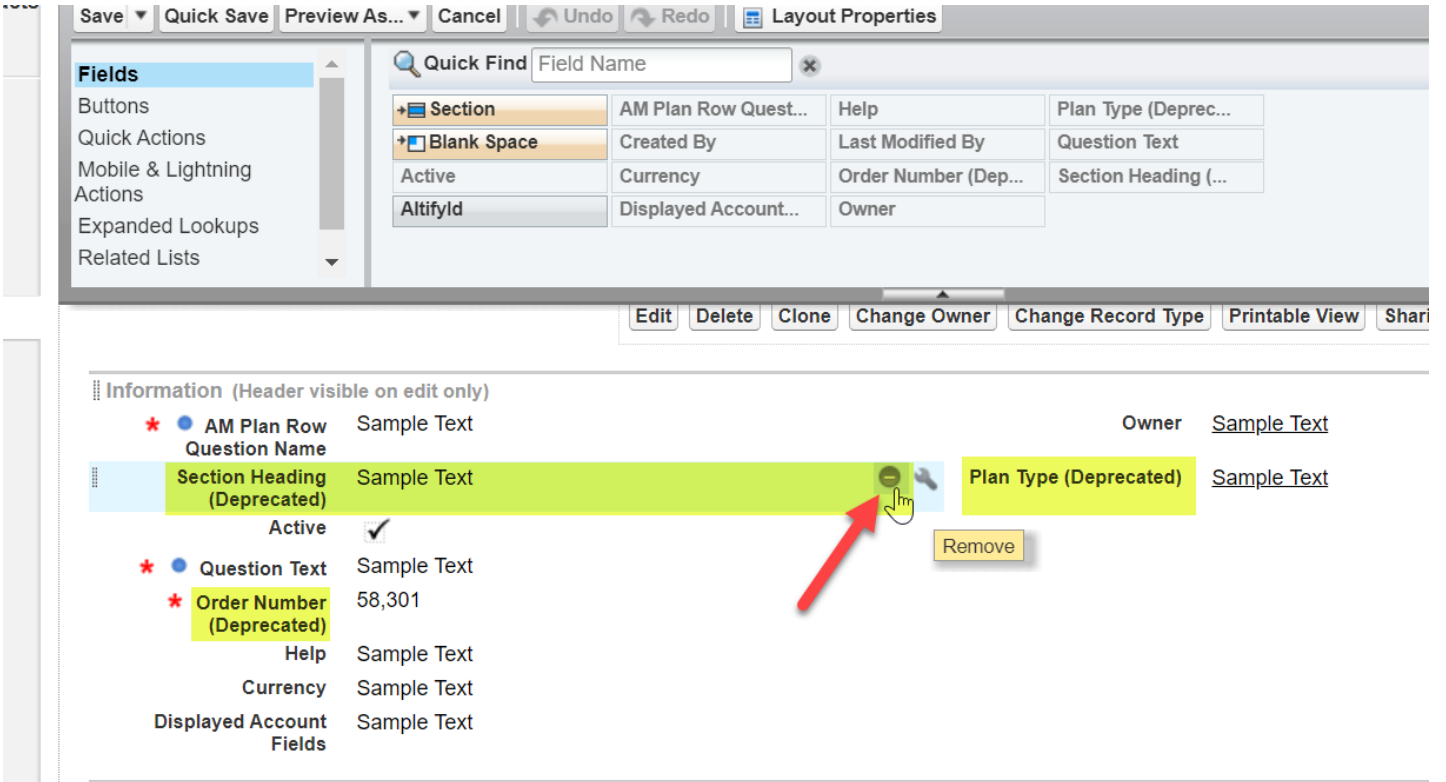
Save ▾ Quick Save Preview As... ▾ Cancel Undo Redo Layout Properties

Fields
Buttons
Quick Actions
Mobile & Lightning Actions
Expanded Lookups
Related Lists

Quick Find Field Name

| Section | AM Plan Row Quest... | Help | Plan Type (Deprec... |
|---|---|---|---|
| Blank Space | Created By | Last Modified By | Question Text |
| Active | Currency | Order Number (Dep... | Section Heading (... |
| AltifyId | Displayed Account... | Owner | |

Edit Delete Clone Change Owner Change Record Type Printable View Shari

Information (Header visible on edit only)

AM Plan Row Question Name Sample Text
Owner Sample Text
Section Heading (Deprecated) Sample Text
Plan Type (Deprecated) Sample Text
Remove
Active ✓
Question Text Sample Text
Order Number (Deprecated) 58,301
Help Sample Text
Currency Sample Text
Displayed Account Fields Sample Text